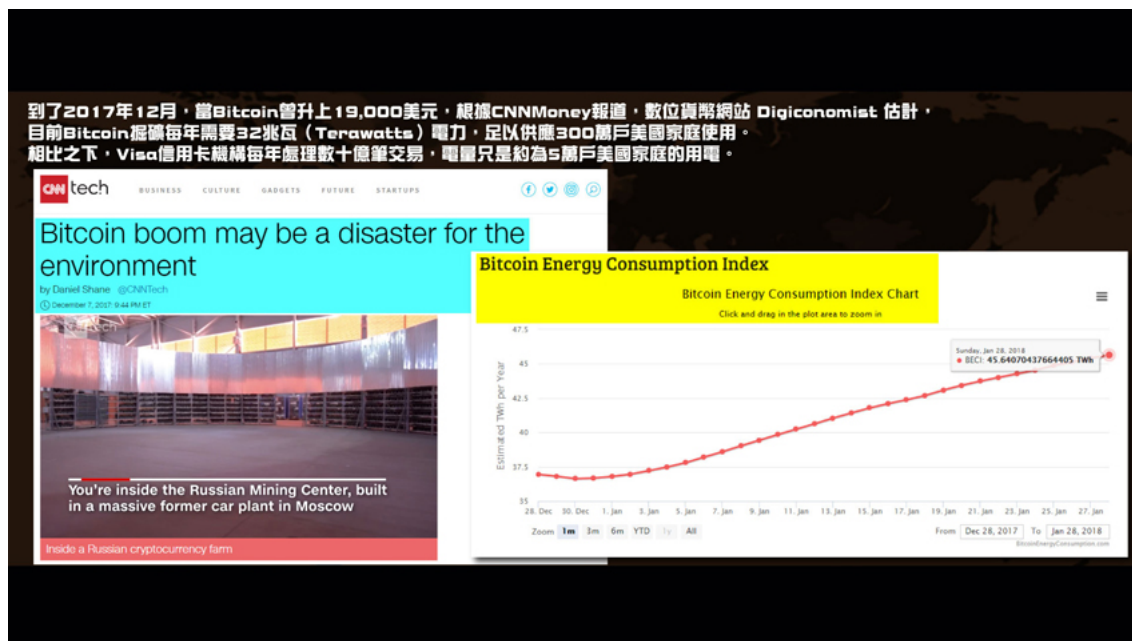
到了2017年12月，當Bitcoin曾升上19,000美元，根據CNNMoney報道，數位貨幣網站 Digiconomist 估計，目前Bitcoin掘礦每年需要32兆瓦（Terawatts）電力，足以供應300萬戶美國家庭使用。
相比之下，Visa信用卡機構每年處理數十億筆交易，電量只是約為5萬戶美國家庭的用電。

CNN tech

BUSINESS CULTURE GADGETS FUTURE STARTUPS

Bitcoin boom may be a disaster for the environment

by Daniel Shane @CNNTech

December 7, 2017: 9:44 PM ET

CNN TECH

You're inside the Russian Mining Center, built in a massive former car plant in Moscow

Inside a Russian cryptocurrency farm

Bitcoin Energy Consumption Index

Bitcoin Energy Consumption Index Chart

Click and drag in the plot area to zoom in

Sunday, Jan 28, 2018
● BECI: 45.64070437664405 TWh

47.5
45
42.5
40
37.5
35

Estimated TWh per Year

28. Dec 30. Dec 1. Jan 3. Jan 5. Jan 7. Jan 9. Jan 11. Jan 13. Jan 15. Jan 17. Jan 19. Jan 21. Jan 23. Jan 25. Jan 27. Jan

Zoom 1m 3m 6m YTD 1y All

From Dec 28, 2017 To Jan 28, 2018

BitcoinEnergyConsumption.com